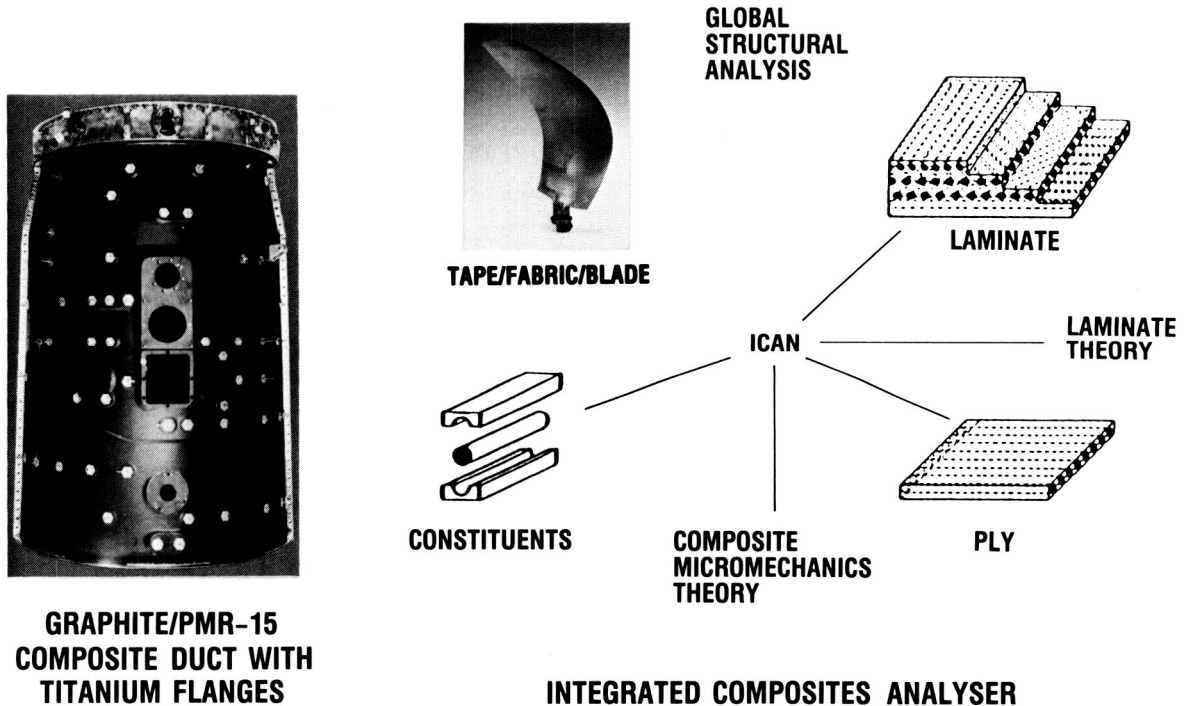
GRAPHITE/PMR-15 COMPOSITE DUCT WITH TITANIUM FLANGES

TAPE/FABRIC/BLADE

GLOBAL STRUCTURAL ANALYSIS

LAMINATE

ICAN

LAMINATE THEORY

CONSTITUENTS

COMPOSITE MICROMECHANICS THEORY

PLY

INTEGRATED COMPOSITES ANALYSER